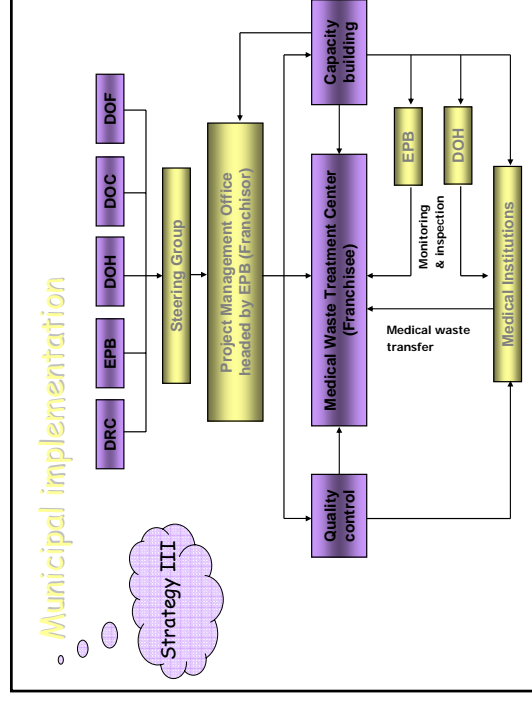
Municipal implementation

Strategy III

DRC

EPB

DOH

DOC

DOF

Steering Group

Project Management Office headed by EPB (Franchisor)

Capacity building

Medical Waste Treatment Center (Franchisee)

EPB

DOH

Monitoring & inspection

Medical waste transfer

Medical Institutions

Quality control